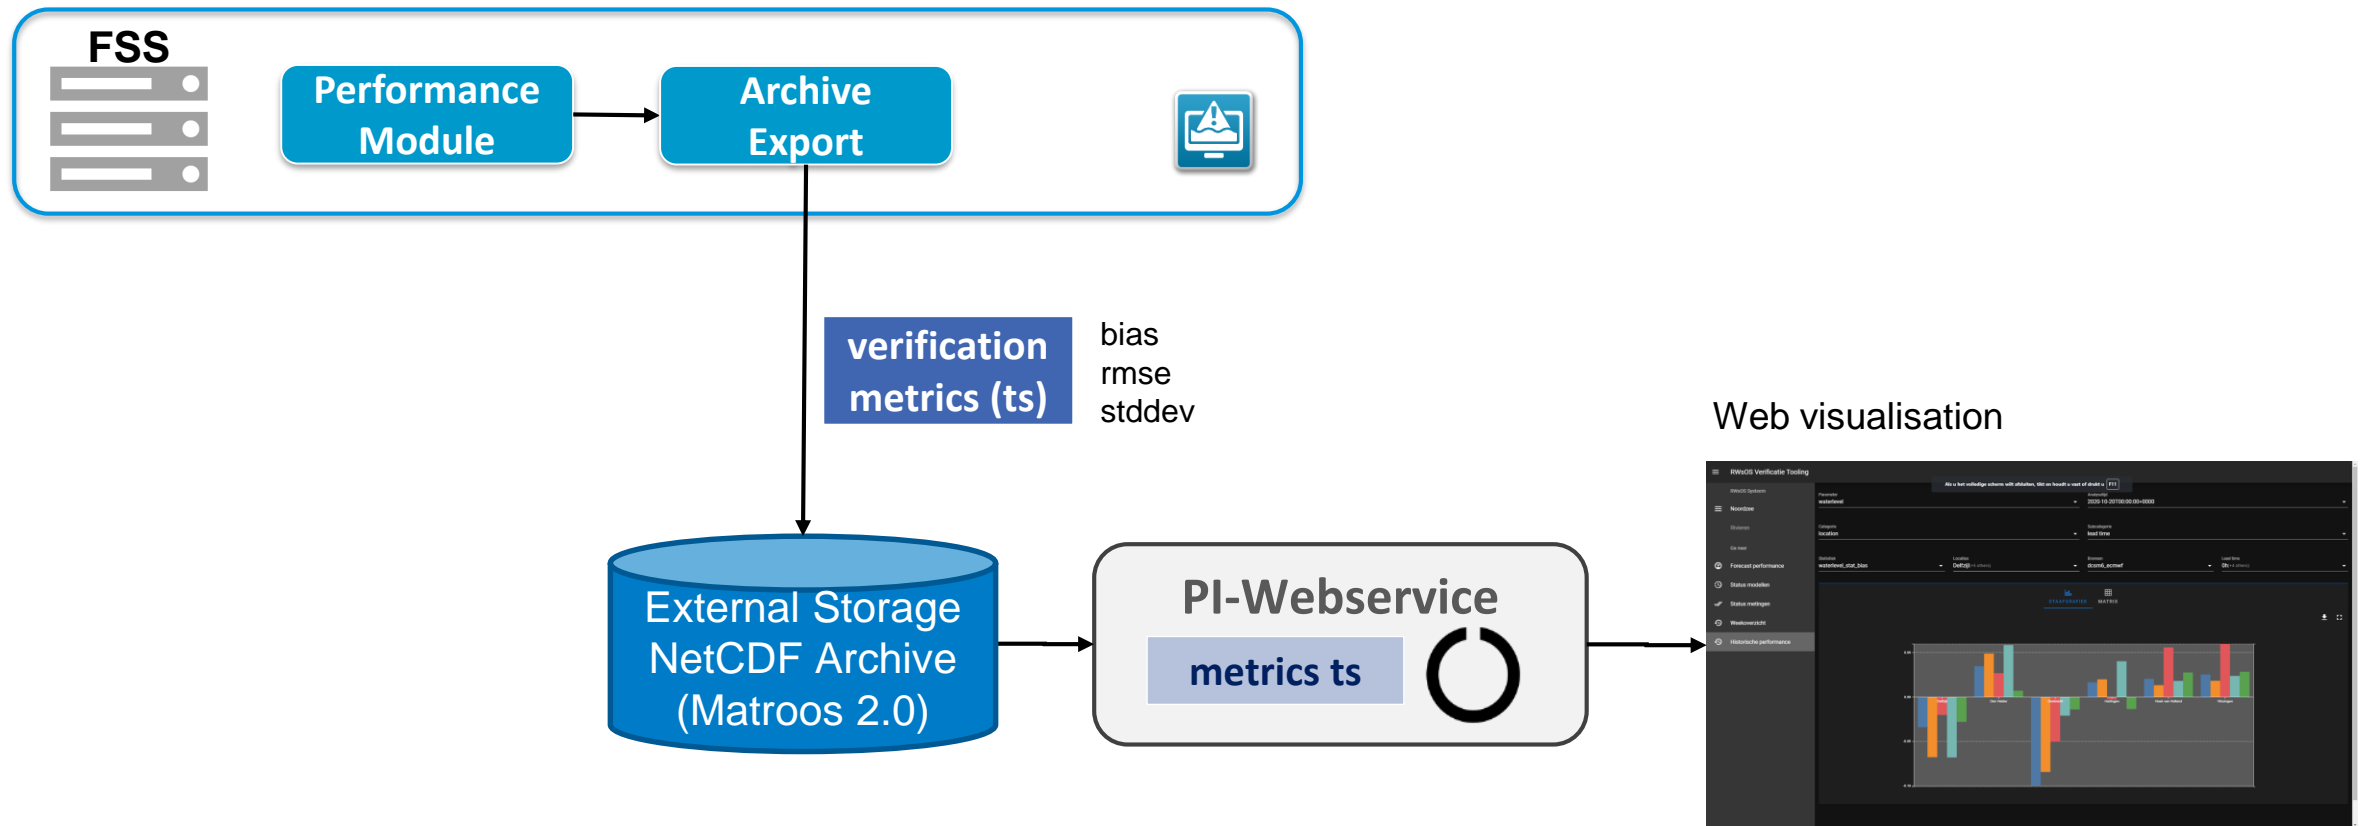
FSS

Performance Module

Archive Export

verification metrics (ts)

bias
rmse
stddev

Web visualisation

External Storage NetCDF Archive (Matroos 2.0)

PI-Webservice

metrics ts

RWsOS Verificatie Tooling

Noordzee

Forecast performance

Status modellen

Status metingen

Weekoverzicht

Historische performance

waterlevel

location

lead time

waterlevel_stat_bias

dcsm6_ecmwf

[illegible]